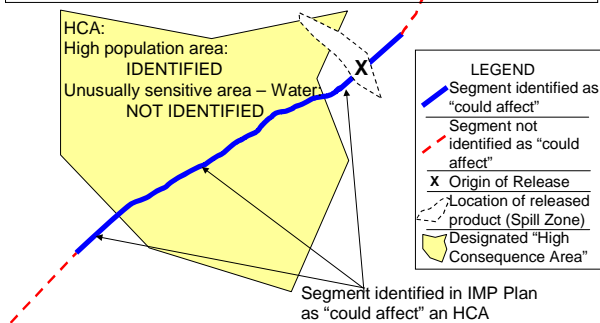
HCA:
High population area:
IDENTIFIED
Unusually sensitive area – Water:
NOT IDENTIFIED

X

LEGEND
Segment identified as "could affect"
Segment not identified as "could affect"
X Origin of Release
Location of released product (Spill Zone)
Designated "High Consequence Area"

Segment identified in IMP Plan as "could affect" an HCA